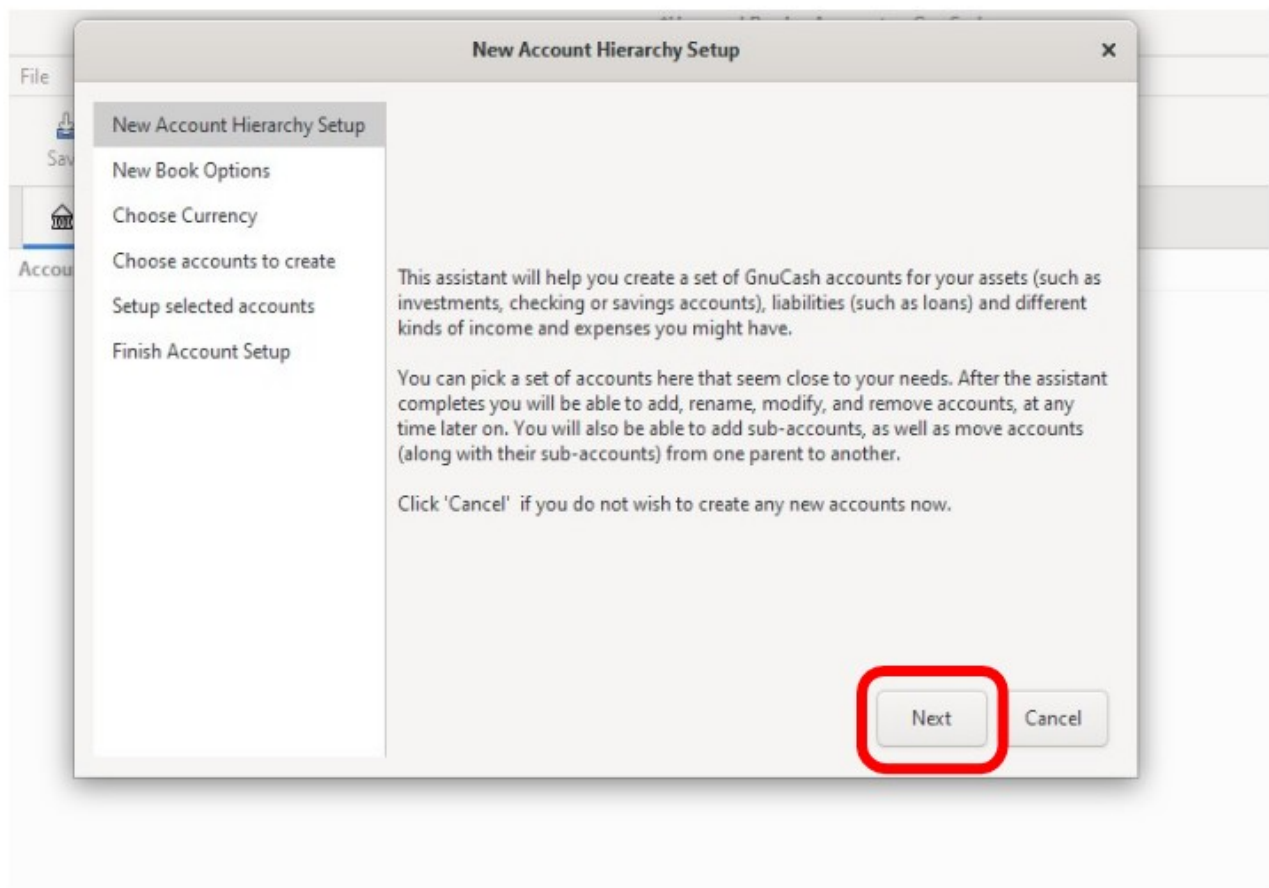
New Account Hierarchy Setup

×

File

Sav

Accou

New Account Hierarchy Setup
New Book Options
Choose Currency
Choose accounts to create
Setup selected accounts
Finish Account Setup

This assistant will help you create a set of GnuCash accounts for your assets (such as investments, checking or savings accounts), liabilities (such as loans) and different kinds of income and expenses you might have.

You can pick a set of accounts here that seem close to your needs. After the assistant completes you will be able to add, rename, modify, and remove accounts, at any time later on. You will also be able to add sub-accounts, as well as move accounts (along with their sub-accounts) from one parent to another.

Click 'Cancel' if you do not wish to create any new accounts now.

Next

Cancel